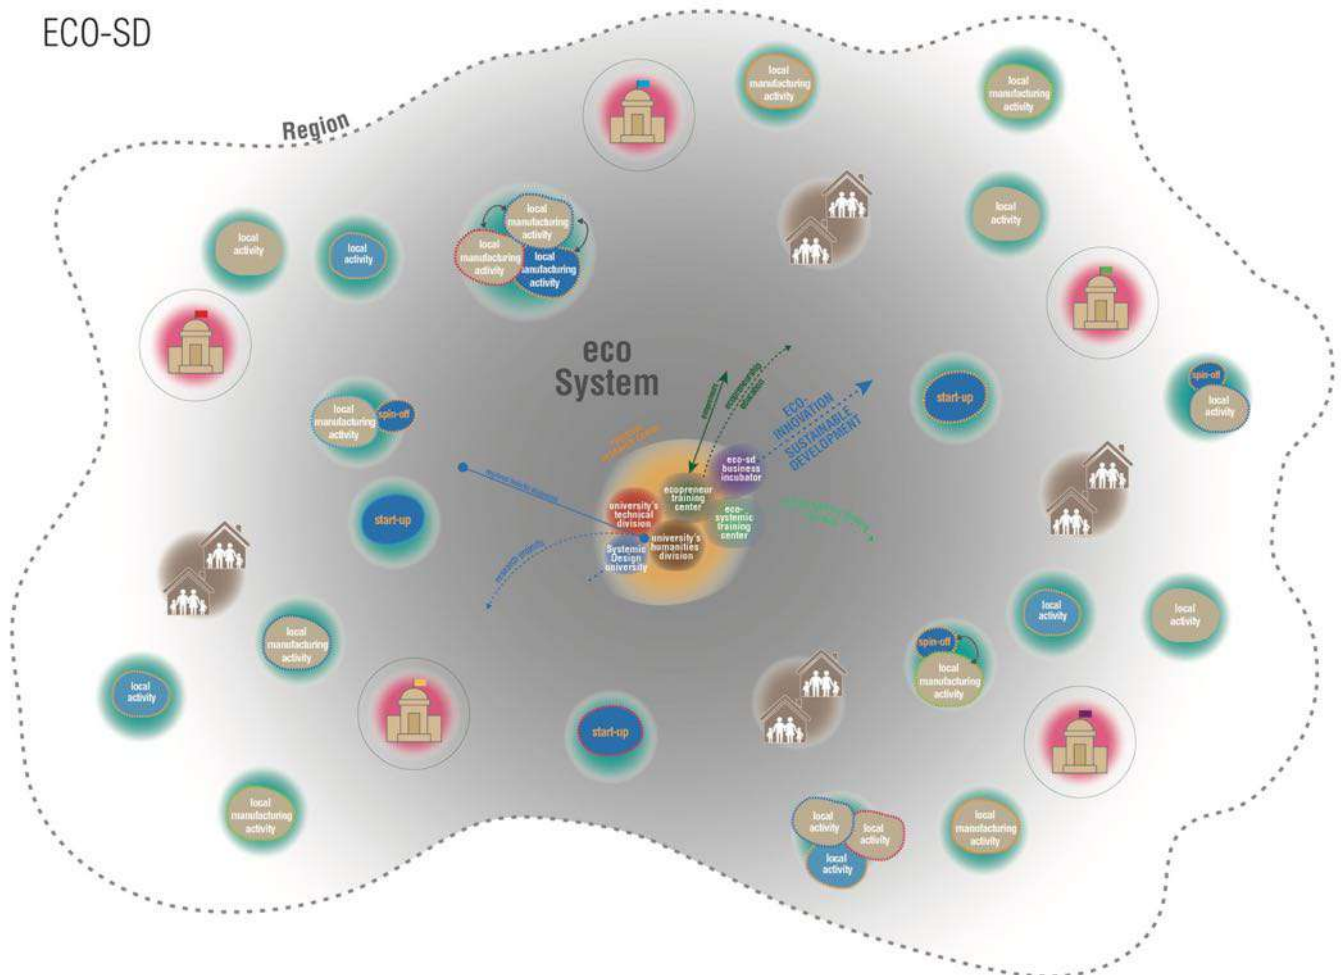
ECO-SD

Region

local manufacturing activity

local manufacturing activity

local manufacturing activity

local manufacturing activity

local manufacturing activity

local activity

local activity

local activity

eco System

ECO-INNOVATION SUSTAINABLE DEVELOPMENT

start-up

spin-off

local activity

local manufacturing activity

spin-off

start-up

eco-sd business incubator

ecopreneur training center

university's technical division

eco-systemic training center

university's humanities division

Systemic Design university

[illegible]

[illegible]

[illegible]

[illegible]

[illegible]

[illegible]

local activity

local activity

local manufacturing activity

spin-off

local manufacturing activity

local activity

start-up

local manufacturing activity

local activity

local activity

local activity

local manufacturing activity